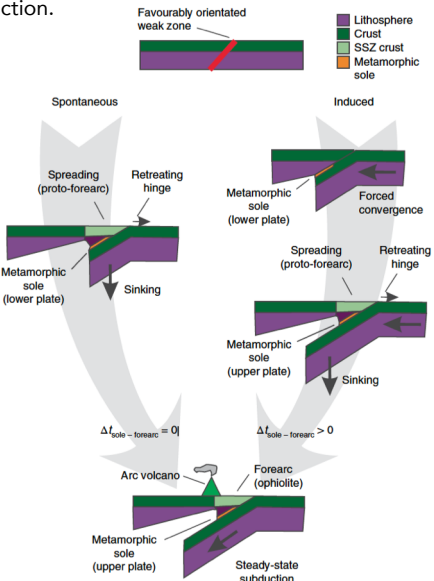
ction.

Favourably orientated weak zone

Lithosphere
Crust
SSZ crust
Metamorphic sole

Spontaneous

Induced

Spreading (proto-forearc)

Retreating hinge

Metamorphic sole (lower plate)

Sinking

Metamorphic sole (lower plate)

Forced convergence

Spreading (proto-forearc)

Retreating hinge

Metamorphic sole (upper plate)

Sinking

$\Delta t_{\text{sole – forearc}} = 0$

$\Delta t_{\text{sole – forearc}} > 0$

Arc volcano

Forearc (ophiolite)

Metamorphic sole (upper plate)

Steady-state subduction